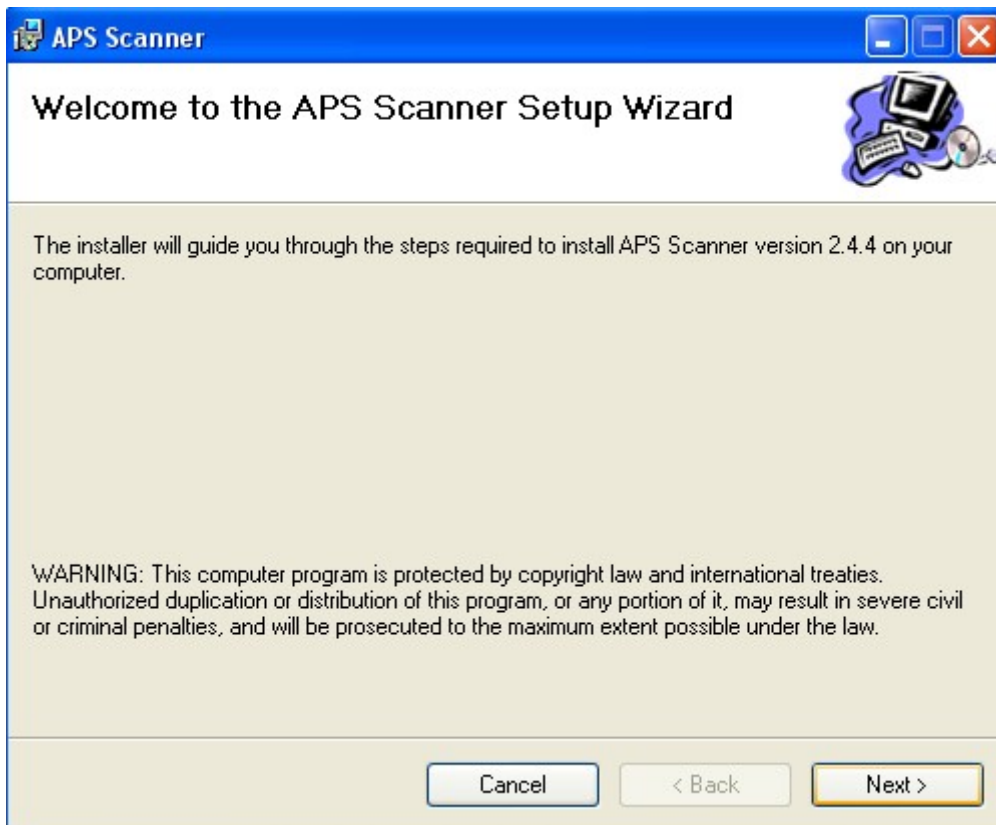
APS Scanner

Welcome to the APS Scanner Setup Wizard

The installer will guide you through the steps required to install APS Scanner version 2.4.4 on your computer.

WARNING: This computer program is protected by copyright law and international treaties. Unauthorized duplication or distribution of this program, or any portion of it, may result in severe civil or criminal penalties, and will be prosecuted to the maximum extent possible under the law.

Cancel

< Back

Next >